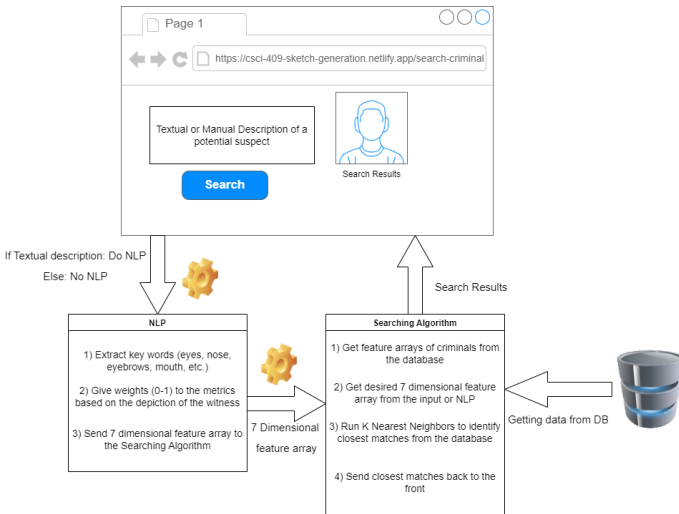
Page 1

https://csci-409-sketch-generation.netlify.app/search-criminal

Textual or Manual Description of a potential suspect

Search

Search Results

If Textual description: Do NLP

Else: No NLP

Search Results

NLP

1) Extract key words (eyes, nose, eyebrows, mouth, etc.)

2) Give weights (0-1) to the metrics based on the depiction of the witness

3) Send 7 dimensional feature array to the Searching Algorithm

7 Dimensional feature array

Searching Algorithm

1) Get feature arrays of criminals from the database

2) Get desired 7 dimensional feature array from the input or NLP

3) Run K Nearest Neighbors to identify closest matches from the database

4) Send closest matches back to the front

Getting data from DB